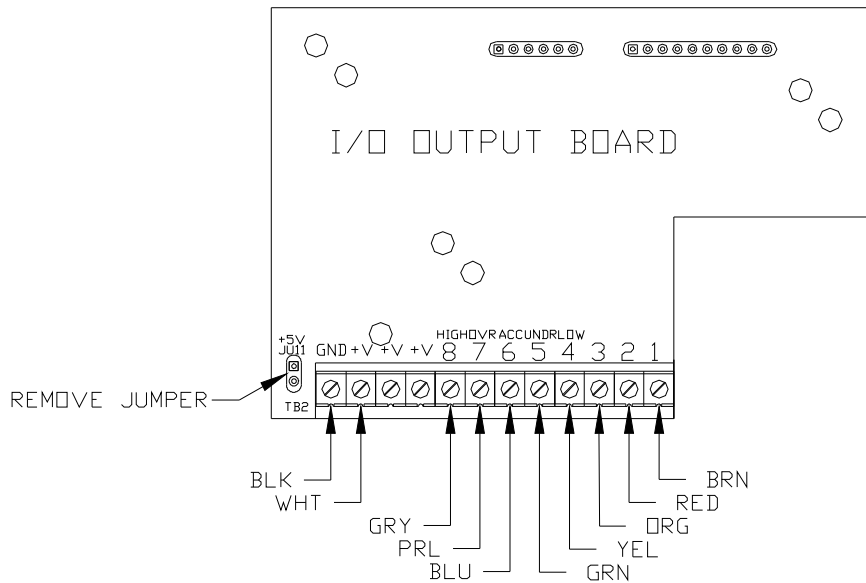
I/O OUTPUT BOARD

+5V
JU11
TB2

REMOVE JUMPER

HIGH OVR ACC UNDR LOW

| GND | +V | +V | +V | 8 | 7 | 6 | 5 | 4 | 3 | 2 | 1 |
|---|---|---|---|---|---|---|---|---|---|---|---|

BLK
WHT
GRY
PRL
BLU
GRN
YEL
ORG
RED
BRN